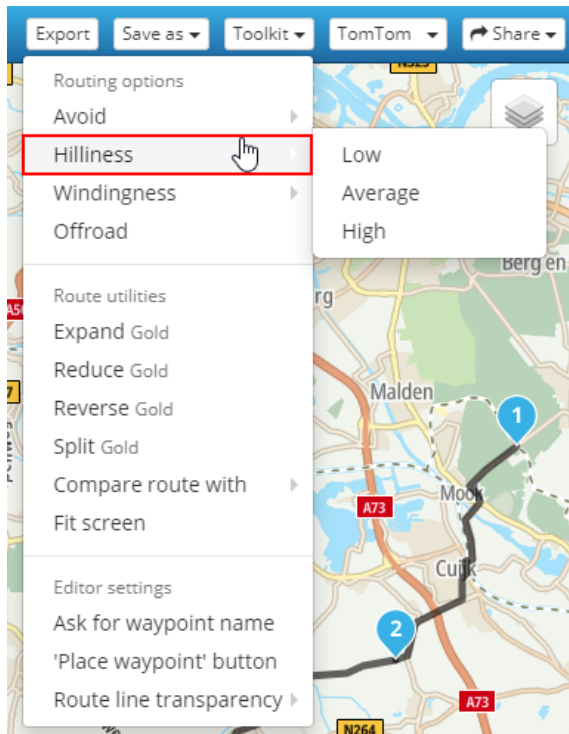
Export Save as Toolkit TomTom Share

Routing options
Avoid
Hilliness
Windingness
Offroad

Low
Average
High

Route utilities
Expand Gold
Reduce Gold
Reverse Gold
Split Gold
Compare route with
Fit screen

Editor settings
Ask for waypoint name
'Place waypoint' button
Route line transparency

N325
Berg en
rg
A50
A7
Malden
1
Mook
A73
Cuijk
2
A73
N264